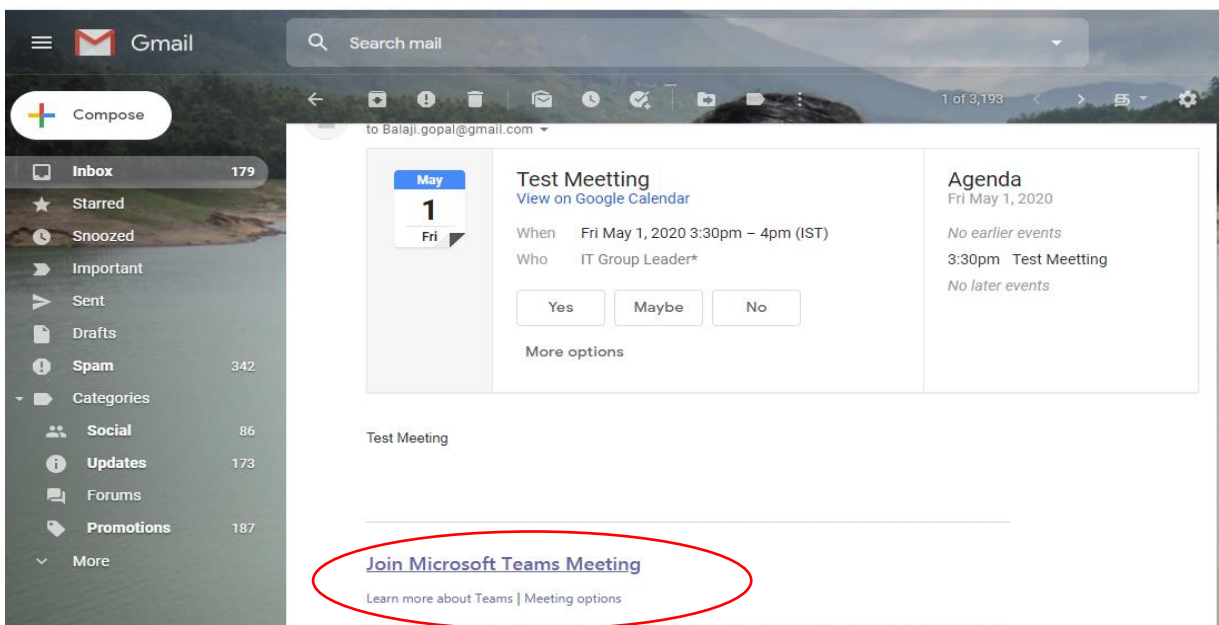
Gmail

Search mail

Compose

1 of 3,193

Inbox 179
Starred
Snoozed
Important
Sent
Drafts
Spam 342
Categories
Social 86
Updates 173
Forums
Promotions 187
More

to Balaji.gopal@gmail.com

May
1
Fri

Test Meetting
View on Google Calendar
When Fri May 1, 2020 3:30pm – 4pm (IST)
Who IT Group Leader*

Yes Maybe No

More options

Agenda
Fri May 1, 2020
No earlier events
3:30pm Test Meetting
No later events

Test Meeting

Join Microsoft Teams Meeting

Learn more about Teams | Meeting options